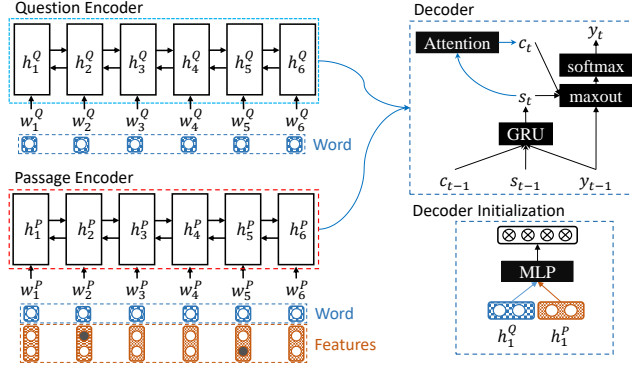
Question Encoder

$h_1^Q$ $h_2^Q$ $h_3^Q$ $h_4^Q$ $h_5^Q$ $h_6^Q$

$w_1^Q$ $w_2^Q$ $w_3^Q$ $w_4^Q$ $w_5^Q$ $w_6^Q$

Word

Passage Encoder

$h_1^P$ $h_2^P$ $h_3^P$ $h_4^P$ $h_5^P$ $h_6^P$

$w_1^P$ $w_2^P$ $w_3^P$ $w_4^P$ $w_5^P$ $w_6^P$

Word

Features

Decoder

Attention $c_t$

$y_t$

softmax

$s_t$

maxout

GRU

$c_{t-1}$ $s_{t-1}$ $y_{t-1}$

Decoder Initialization

MLP

$h_1^Q$ $h_1^P$